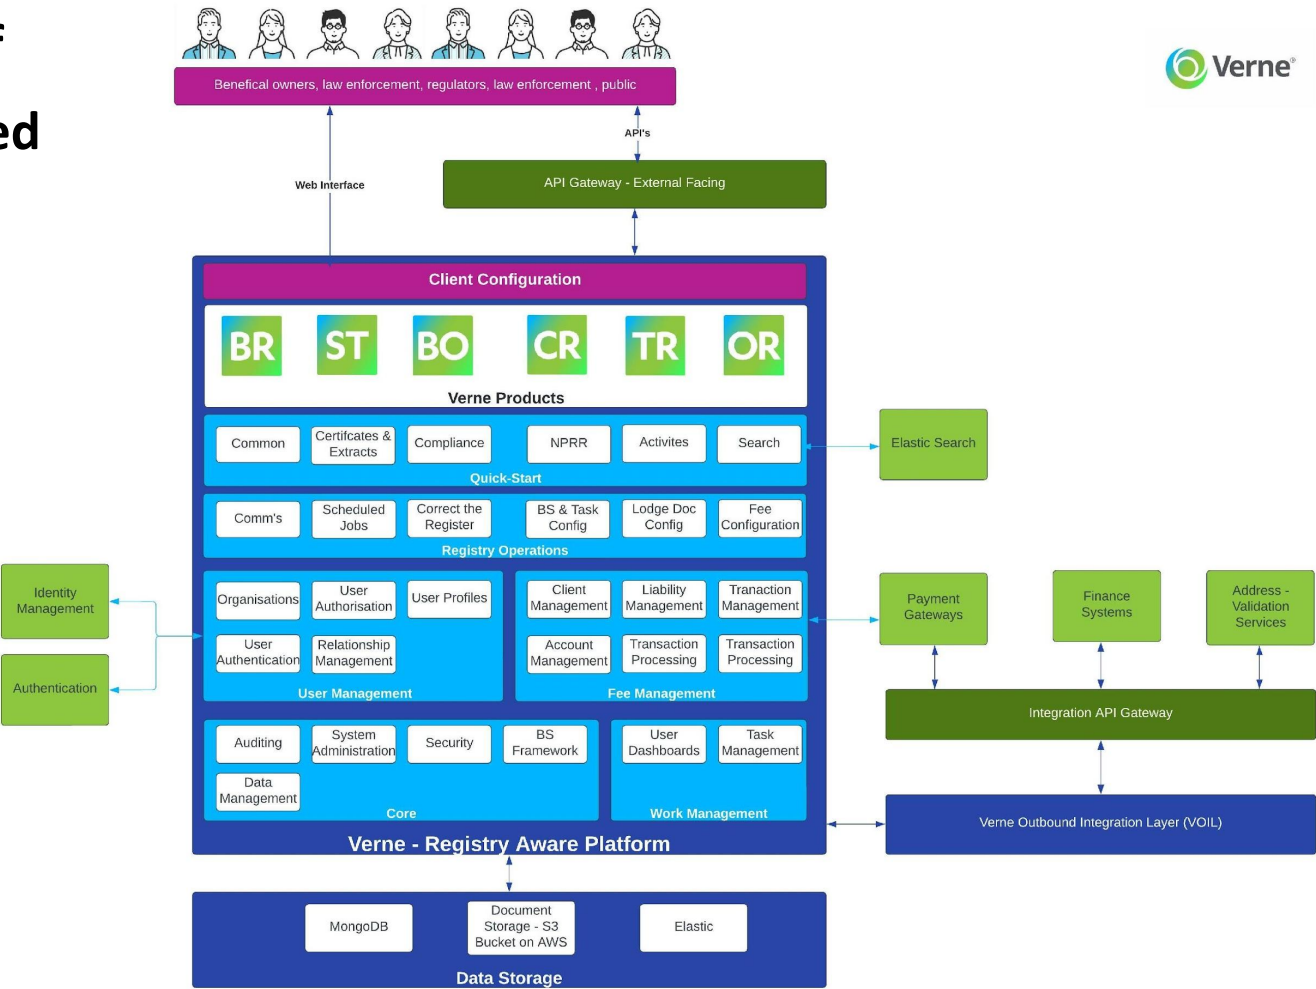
:

ed

Verne

Benefical owners, law enforcement, regulators, law enforcement , public

API's

Web Interface

API Gateway - External Facing

Client Configuration

BR ST BO CR TR OR

Verne Products

Common
Certifcates & Extracts
Compliance
NPRR
Activites
Search
Quick-Start

Elastic Search

Comm's
Scheduled Jobs
Correct the Register
BS & Task Config
Lodge Doc Config
Fee Configuration
Registry Operations

Identity Management

Authentication

Organisations
User Authorisation
User Profiles
User Authentication
Relationship Management
User Management

Client Management
Liability Management
Tranaction Management
Account Management
Transaction Processing
Transaction Processing
Fee Management

Payment Gateways

Finance Systems

Address - Validation Services

Integration API Gateway

Auditing
System Administration
Security
BS Framework
Data Management
Core

User Dashboards
Task Management
Work Management

Verne Outbound Integration Layer (VOIL)

Verne - Registry Aware Platform

MongoDB
Document Storage - S3 Bucket on AWS
Elastic

Data Storage